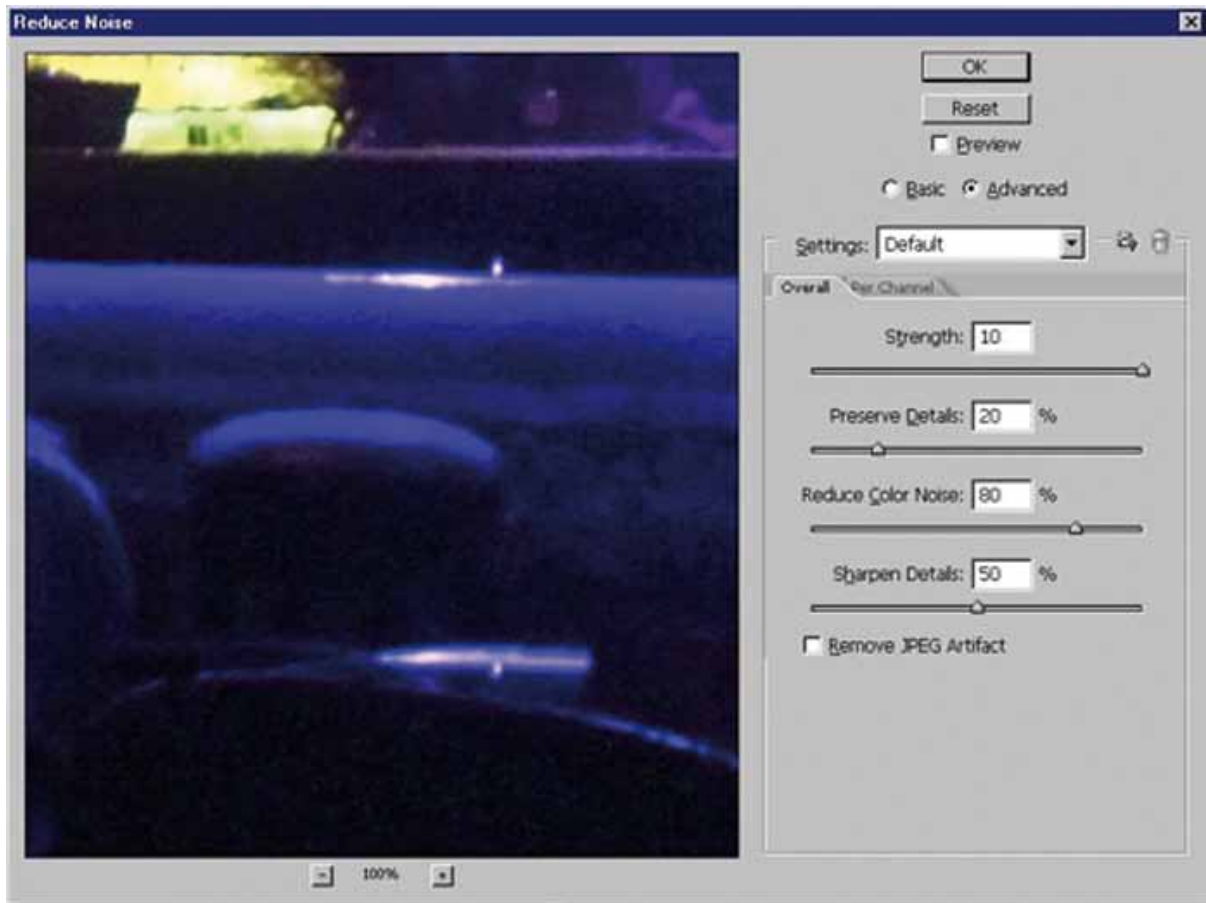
Reduce Noise

OK

Reset

Preview

Basic Advanced

Settings: Default

Overall Per Channel

Strength: 10

Preserve Details: 20 %

Reduce Color Noise: 80 %

Sharpen Details: 50 %

Remove JPEG Artifact

- 100% +